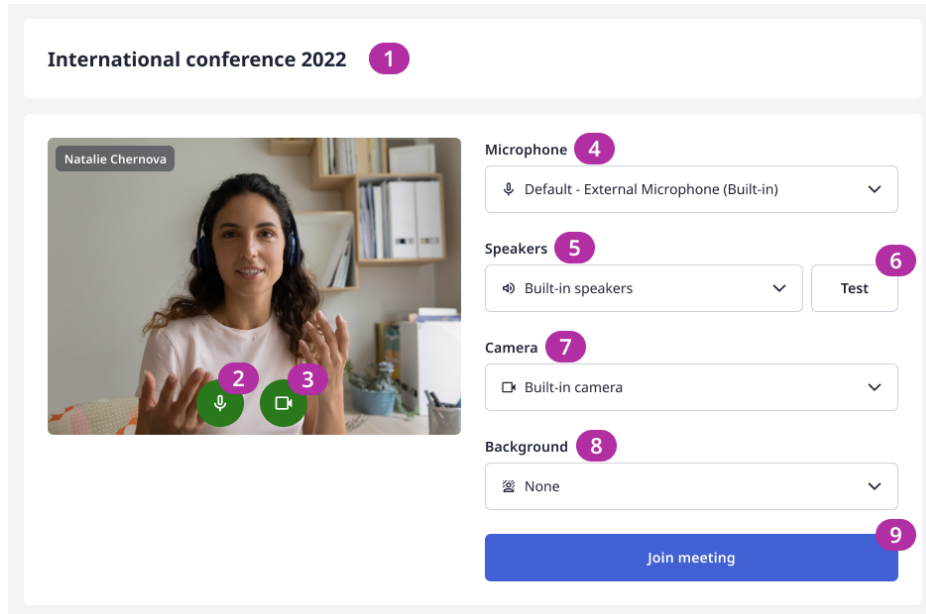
International conference 2022 1

Natalie Chernova

2 3

Microphone 4

Default - External Microphone (Built-in)

Speakers 5

Built-in speakers

6

Test

Camera 7

Built-in camera

Background 8

None

9

Join meeting